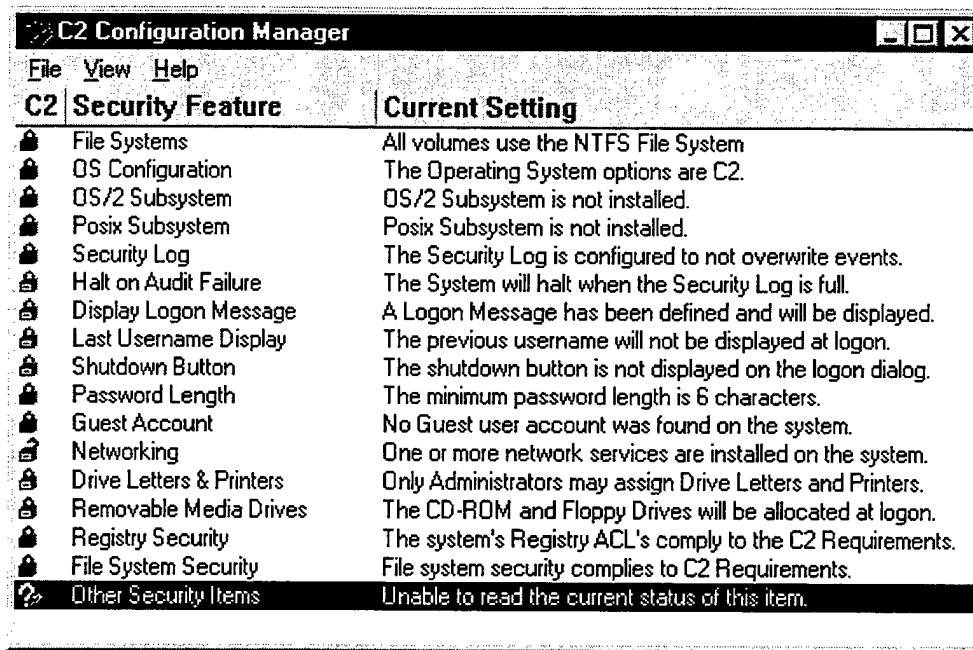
C2 Configuration Manager

File View Help

| C2 | Security Feature | Current Setting |
|---|---|---|
| | File Systems | All volumes use the NTFS File System |
| | OS Configuration | The Operating System options are C2. |
| | OS/2 Subsystem | OS/2 Subsystem is not installed. |
| | Posix Subsystem | Posix Subsystem is not installed. |
| | Security Log | The Security Log is configured to not overwrite events. |
| | Halt on Audit Failure | The System will halt when the Security Log is full. |
| | Display Logon Message | A Logon Message has been defined and will be displayed. |
| | Last Username Display | The previous username will not be displayed at logon. |
| | Shutdown Button | The shutdown button is not displayed on the logon dialog. |
| | Password Length | The minimum password length is 6 characters. |
| | Guest Account | No Guest user account was found on the system. |
| | Networking | One or more network services are installed on the system. |
| | Drive Letters & Printers | Only Administrators may assign Drive Letters and Printers. |
| | Removable Media Drives | The CD-ROM and Floppy Drives will be allocated at logon. |
| | Registry Security | The system's Registry ACL's comply to the C2 Requirements. |
| | File System Security | File system security complies to C2 Requirements. |
| ? | Other Security Items | Unable to read the current status of this item. |